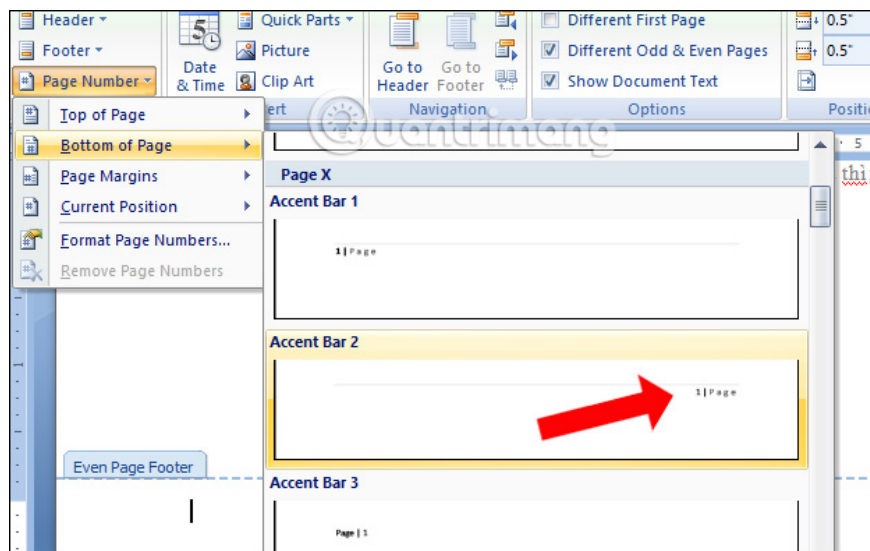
Header ▾
Footer ▾
Page Number ▾
Date & Time
Quick Parts ▾
Picture
Clip Art
Go to Header
Go to Footer
Navigation
Different First Page
Different Odd & Even Pages
Show Document Text
Options
0.5"
0.5"
Positi
Top of Page
Bottom of Page
Page Margins
Current Position
Format Page Numbers...
Remove Page Numbers
ert
Quantrimang
Page X
Accent Bar 1
1 | Page
Accent Bar 2
1 | Page
Accent Bar 3
Page | 1
Even Page Footer
5
thi